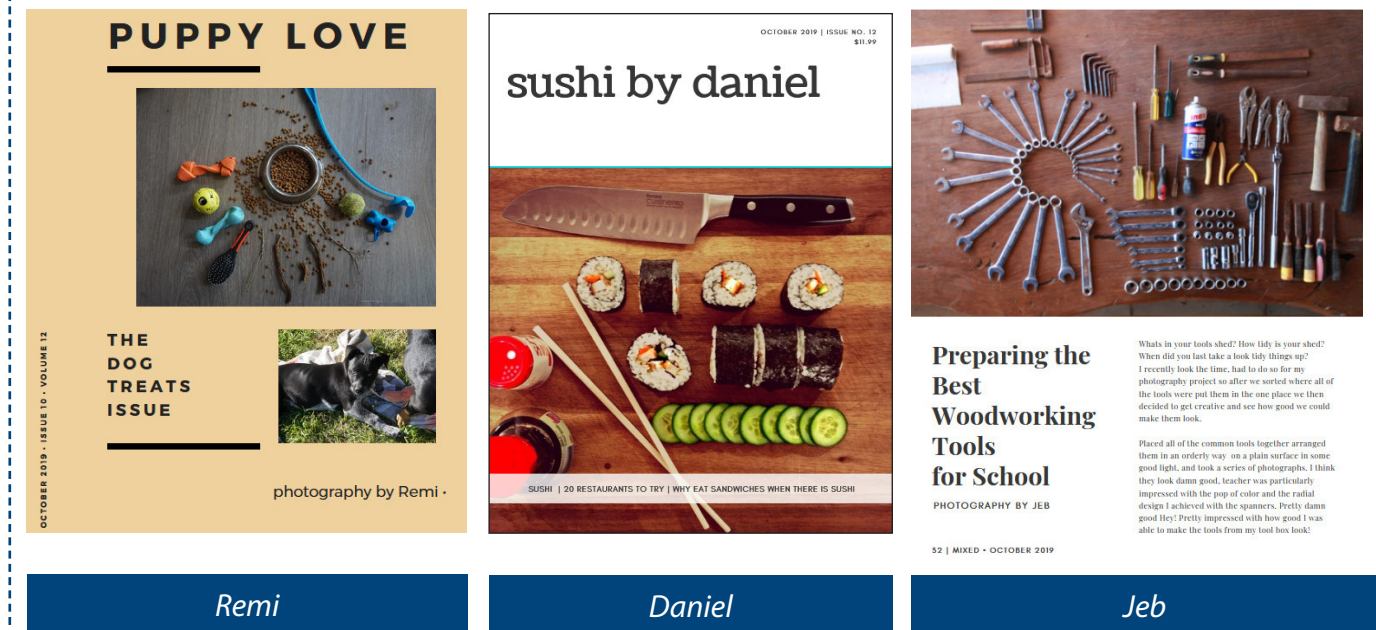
PUPPY LOVE

THE DOG TREATS ISSUE

OCTOBER 2019 • ISSUE 10 • VOLUME 12

photography by Remi •

Remi

OCTOBER 2019 | ISSUE NO. 12
$11.99

sushi by daniel

SUSHI | 20 RESTAURANTS TO TRY | WHY EAT SANDWICHES WHEN THERE IS SUSHI

Daniel

Preparing the Best Woodworking Tools for School

PHOTOGRAPHY BY JEB

Whats in your tools shed? How tidy is your shed? When did you last take a look tidy things up? I recently look the time, had to do so for my photography project so after we sorted where all of the tools were put them in the one place we then decided to get creative and see how good we could make them look.

Placed all of the common tools together arranged them in an orderly way on a plain surface in some good light, and look a series of photographs, I think they look damn good, teacher was particularly impressed with the pop of color and the radial design I achieved with the spanners. Pretty damn good Hey! Pretty impressed with how good I was able to make the tools from my tool box look!

52 | MIXED • OCTOBER 2019

Jeb